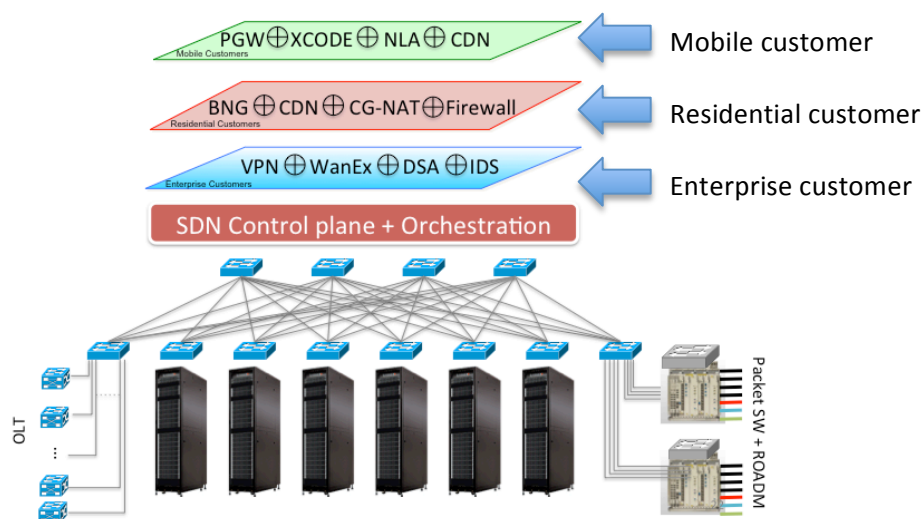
PGW $\oplus$ XCODE $\oplus$ NLA $\oplus$ CDN
Mobile Customers

Mobile customer

BNG $\oplus$ CDN $\oplus$ CG-NAT $\oplus$ Firewall
Residential Customers

Residential customer

VPN $\oplus$ WanEx $\oplus$ DSA $\oplus$ IDS
Enterprise Customers

Enterprise customer

SDN Control plane + Orchestration

OLT

...

Packet SW + ROADM